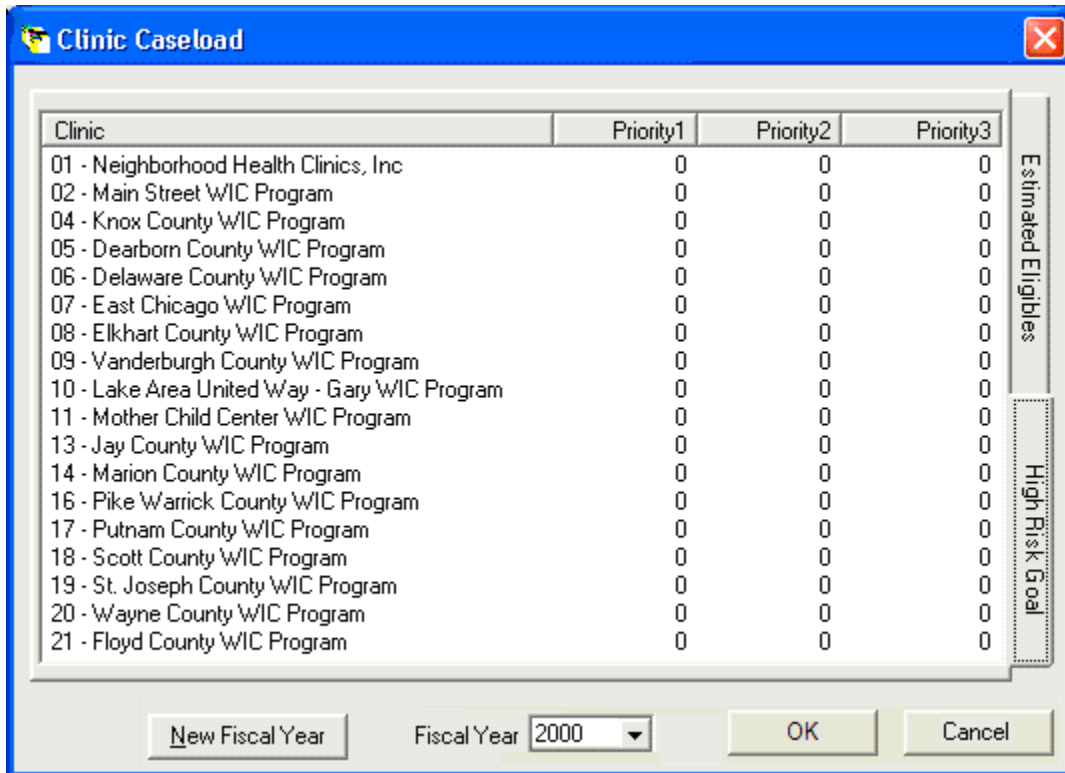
Clinic Caseload

| Clinic | Priority1 | Priority2 | Priority3 |
|---|---|---|---|
| 01 - Neighborhood Health Clinics, Inc | 0 | 0 | 0 |
| 02 - Main Street WIC Program | 0 | 0 | 0 |
| 04 - Knox County WIC Program | 0 | 0 | 0 |
| 05 - Dearborn County WIC Program | 0 | 0 | 0 |
| 06 - Delaware County WIC Program | 0 | 0 | 0 |
| 07 - East Chicago WIC Program | 0 | 0 | 0 |
| 08 - Elkhart County WIC Program | 0 | 0 | 0 |
| 09 - Vanderburgh County WIC Program | 0 | 0 | 0 |
| 10 - Lake Area United Way - Gary WIC Program | 0 | 0 | 0 |
| 11 - Mother Child Center WIC Program | 0 | 0 | 0 |
| 13 - Jay County WIC Program | 0 | 0 | 0 |
| 14 - Marion County WIC Program | 0 | 0 | 0 |
| 16 - Pike Warrick County WIC Program | 0 | 0 | 0 |
| 17 - Putnam County WIC Program | 0 | 0 | 0 |
| 18 - Scott County WIC Program | 0 | 0 | 0 |
| 19 - St. Joseph County WIC Program | 0 | 0 | 0 |
| 20 - Wayne County WIC Program | 0 | 0 | 0 |
| 21 - Floyd County WIC Program | 0 | 0 | 0 |

Estimated Eligibles
High Risk Goal

New Fiscal Year
Fiscal Year 2000
OK
Cancel